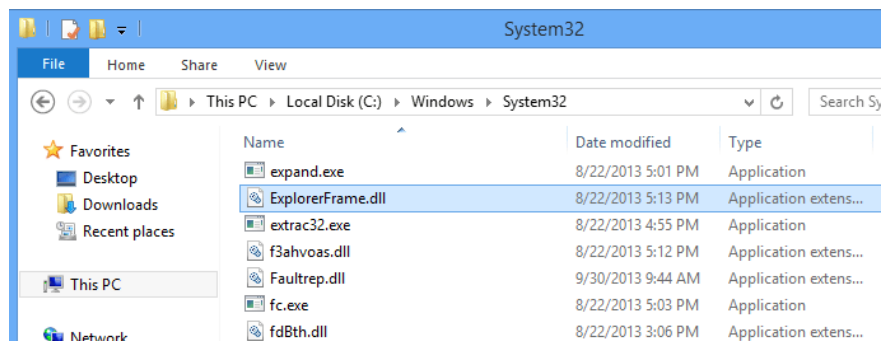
System32

File Home Share View

This PC > Local Disk (C:) > Windows > System32

Search Sy

Favorites
Desktop
Downloads
Recent places

This PC

Network

| Name | Date modified | Type |
|---|---|---|
| expand.exe | 8/22/2013 5:01 PM | Application |
| ExplorerFrame.dll | 8/22/2013 5:13 PM | Application extens... |
| extrac32.exe | 8/22/2013 4:55 PM | Application |
| f3ahvoas.dll | 8/22/2013 5:12 PM | Application extens... |
| Faultrep.dll | 9/30/2013 9:44 AM | Application extens... |
| fc.exe | 8/22/2013 5:03 PM | Application |
| fdBth.dll | 8/22/2013 3:06 PM | Application extens... |